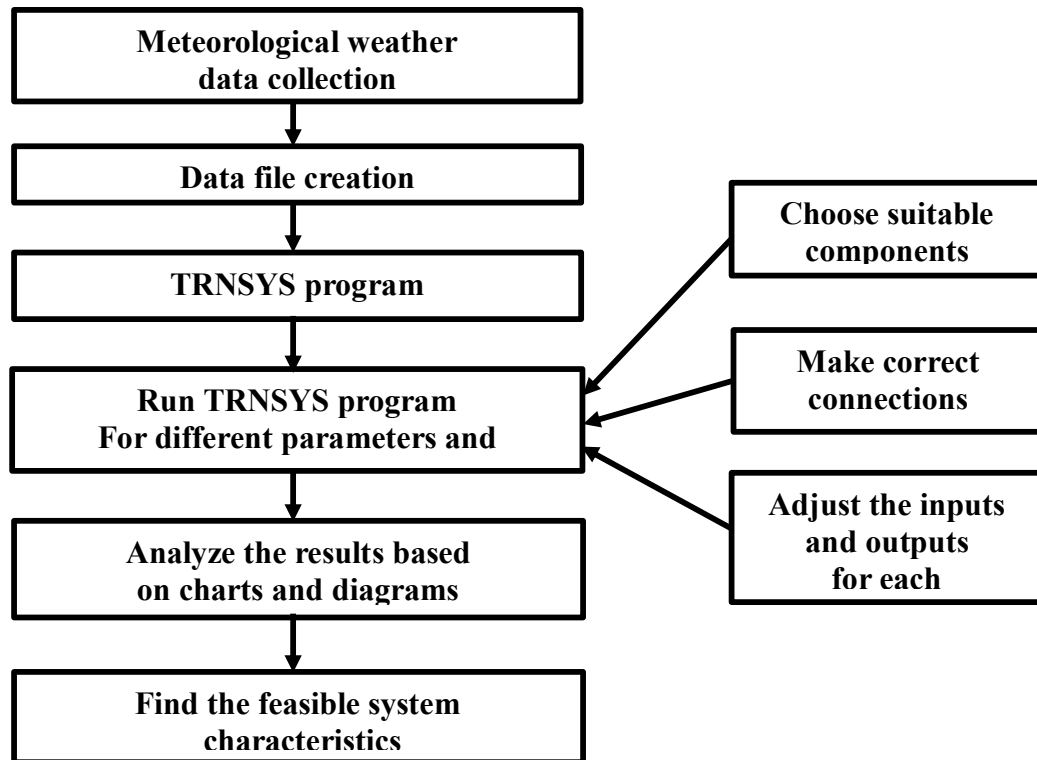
Meteorological weather data collection

Data file creation

TRNSYS program

Run TRNSYS program For different parameters and

Analyze the results based on charts and diagrams

Find the feasible system characteristics

Choose suitable components

Make correct connections

Adjust the inputs and outputs for each